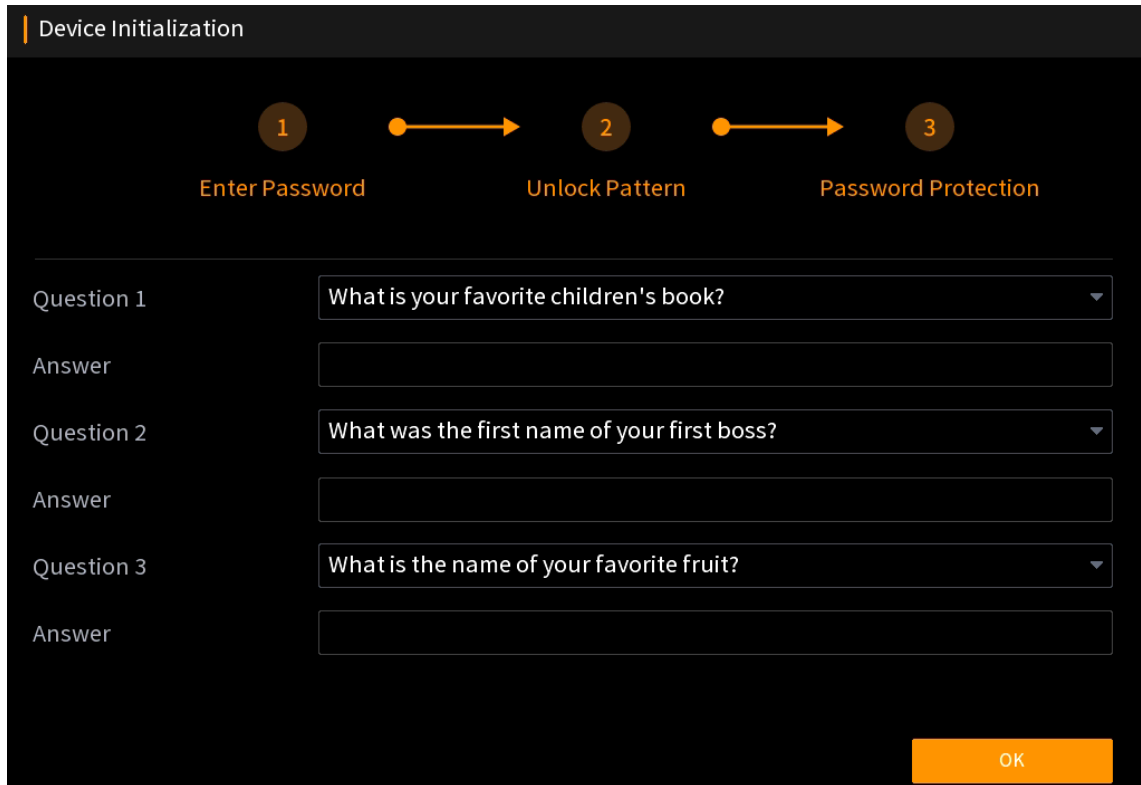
Device Initialization

1
Enter Password

2
Unlock Pattern

3
Password Protection

Question 1 What is your favorite children's book?

Answer

Question 2 What was the first name of your first boss?

Answer

Question 3 What is the name of your favorite fruit?

Answer

OK